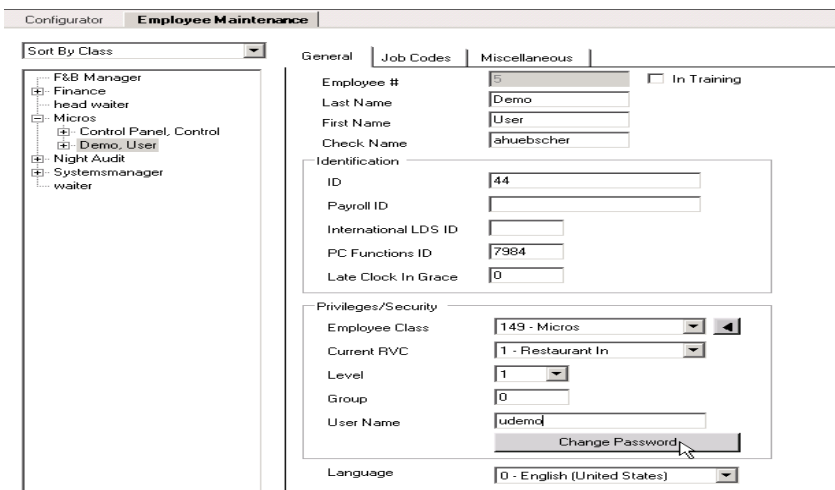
Configurator | Employee Maintenance

Sort By Class

F&B Manager
Finance
head waiter
Micros
Control Panel, Control
Demo, User
Night Audit
Systemsmanager
waiter

General | Job Codes | Miscellaneous

Employee # 5
In Training
Last Name Demo
First Name User
Check Name ahuebscher

Identification
ID 44
Payroll ID
International LDS ID
PC Functions ID 7984
Late Clock In Grace 0

Privileges/Security
Employee Class 149 - Micros
Current RVC 1 - Restaurant In
Level 1
Group 0
User Name udemo
Change Password

Language 0 - English (United States)